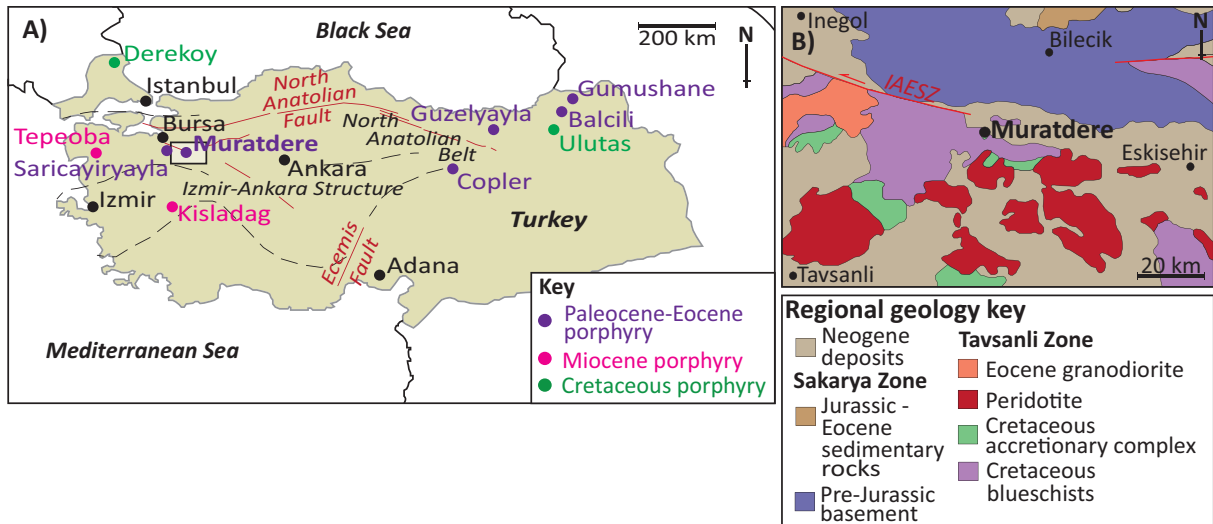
A)

Black Sea

200 km

N

Derekoy
Istanbul
North Anatolian Fault
Gumushane
Guzelyayla
Balcili
Ulutas
Bursa
North Anatolian Belt
Tepeoba
Muratdere
Saricayiryayla
Ankara
Izmir-Ankara Structure
Copler
Izmir
Kisladag
Turkey
Ecemis Fault
Adana

Key
Paleocene-Eocene porphyry
Miocene porphyry
Cretaceous porphyry

Mediterranean Sea

B)

Inegol
N
Bilecik
IAESZ
Muratdere
Eskisehir
Tavsanli
20 km

Regional geology key
Neogene deposits
Sakarya Zone
Jurassic - Eocene sedimentary rocks
Pre-Jurassic basement
Tavsanli Zone
Eocene granodiorite
Peridotite
Cretaceous accretionary complex
Cretaceous blueschists